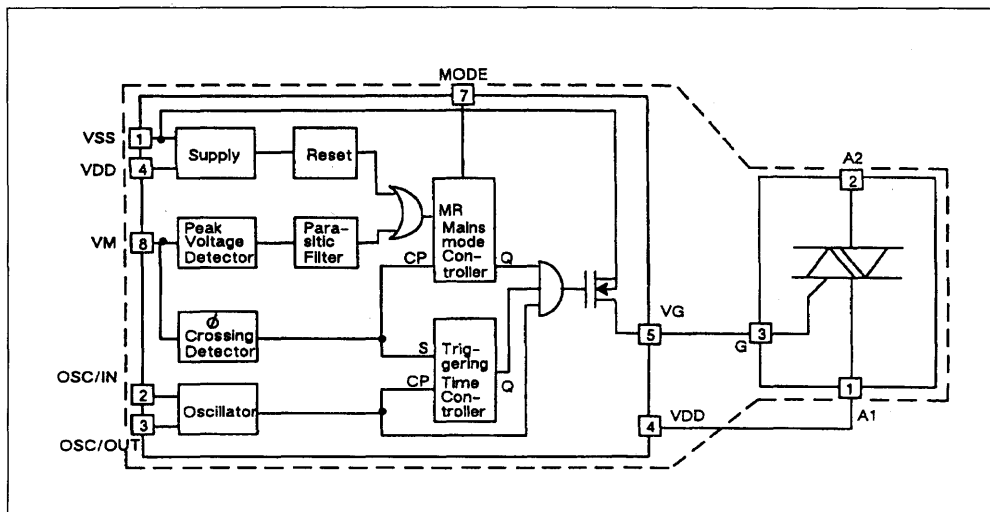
MODE
7
VSS
1
VDD
4
Supply
Reset
VM
8
Peak Voltage Detector
Parasitic Filter
MR Mains mode Controller
CP
Q
Ø Crossing Detector
S
Triggering Time Controller
CP
Q
OSC/IN
2
Oscillator
3
OSC/OUT
5
VG
4
VDD
A2
2
G
3
1
A1